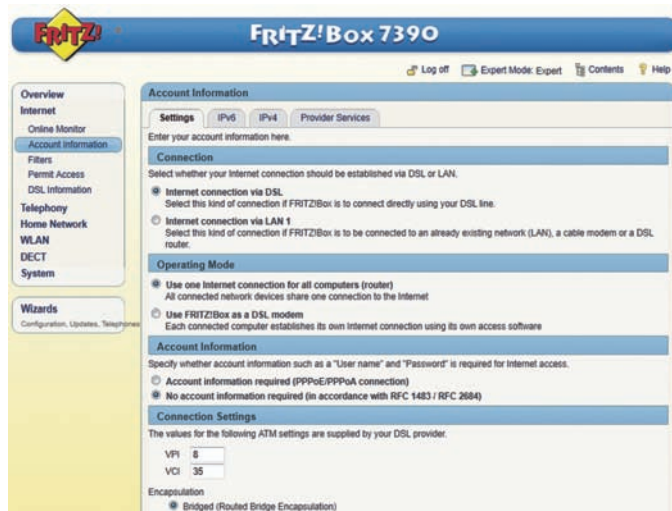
FRITZ!

FRITZ!Box 7390

Log off Expert Mode: Expert Contents Help

Overview
Internet
Online Monitor
Account information
Filters
Permit Access
DSL Information
Telephony
Home Network
WLAN
DECT
System

Wizards
Configuration, Updates, Telephones

Account Information

Settings IPv6 IPv4 Provider Services

Enter your account information here.

Connection

Select whether your Internet connection should be established via DSL or LAN.

Internet connection via DSL
Select this kind of connection if FRITZ!Box is to connect directly using your DSL line.

Internet connection via LAN 1
Select this kind of connection if FRITZ!Box is to be connected to an already existing network (LAN), a cable modem or a DSL router.

Operating Mode

Use one Internet connection for all computers (router)
All connected network devices share one connection to the Internet

Use FRITZ!Box as a DSL modem
Each connected computer establishes its own Internet connection using its own access software

Account Information

Specify whether account information such as a "User name" and "Password" is required for Internet access.

Account information required (PPPoE/PPPoA connection)

No account information required (in accordance with RFC 1483 / RFC 2684)

Connection Settings

The values for the following ATM settings are supplied by your DSL provider.

VPI 8
VCI 35

Encapsulation

Bridged (Routed Bridge Encapsulation)